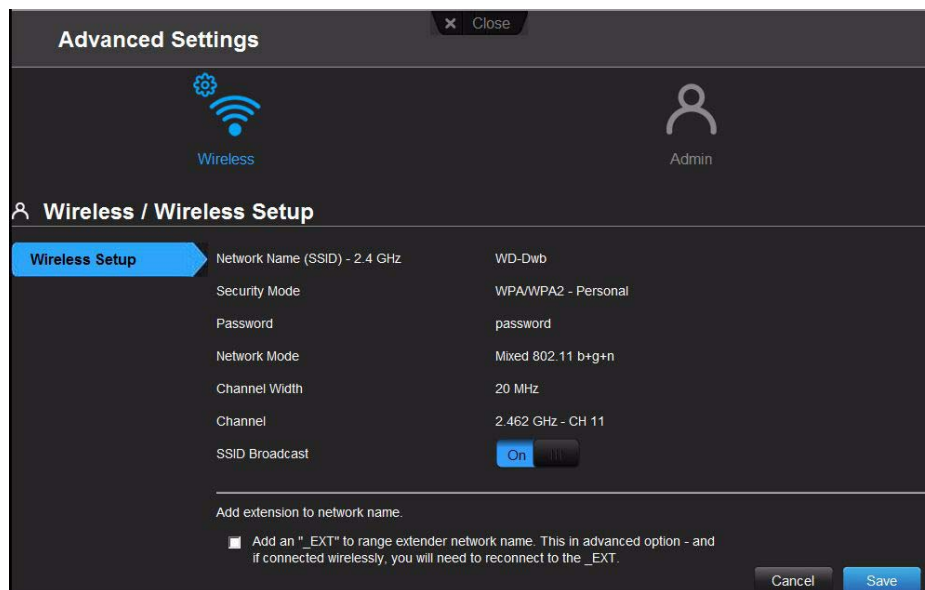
✕ Close

Advanced Settings

Wireless

Admin

Wireless / Wireless Setup

Wireless Setup

| | |
|---|---|
| Network Name (SSID) - 2.4 GHz | WD-Dwb |
| Security Mode | WPA/WPA2 - Personal |
| Password | password |
| Network Mode | Mixed 802.11 b+g+n |
| Channel Width | 20 MHz |
| Channel | 2.462 GHz - CH 11 |
| SSID Broadcast | On |

Add extension to network name.

Add an "_EXT" to range extender network name. This in advanced option - and if connected wirelessly, you will need to reconnect to the _EXT.

Cancel Save